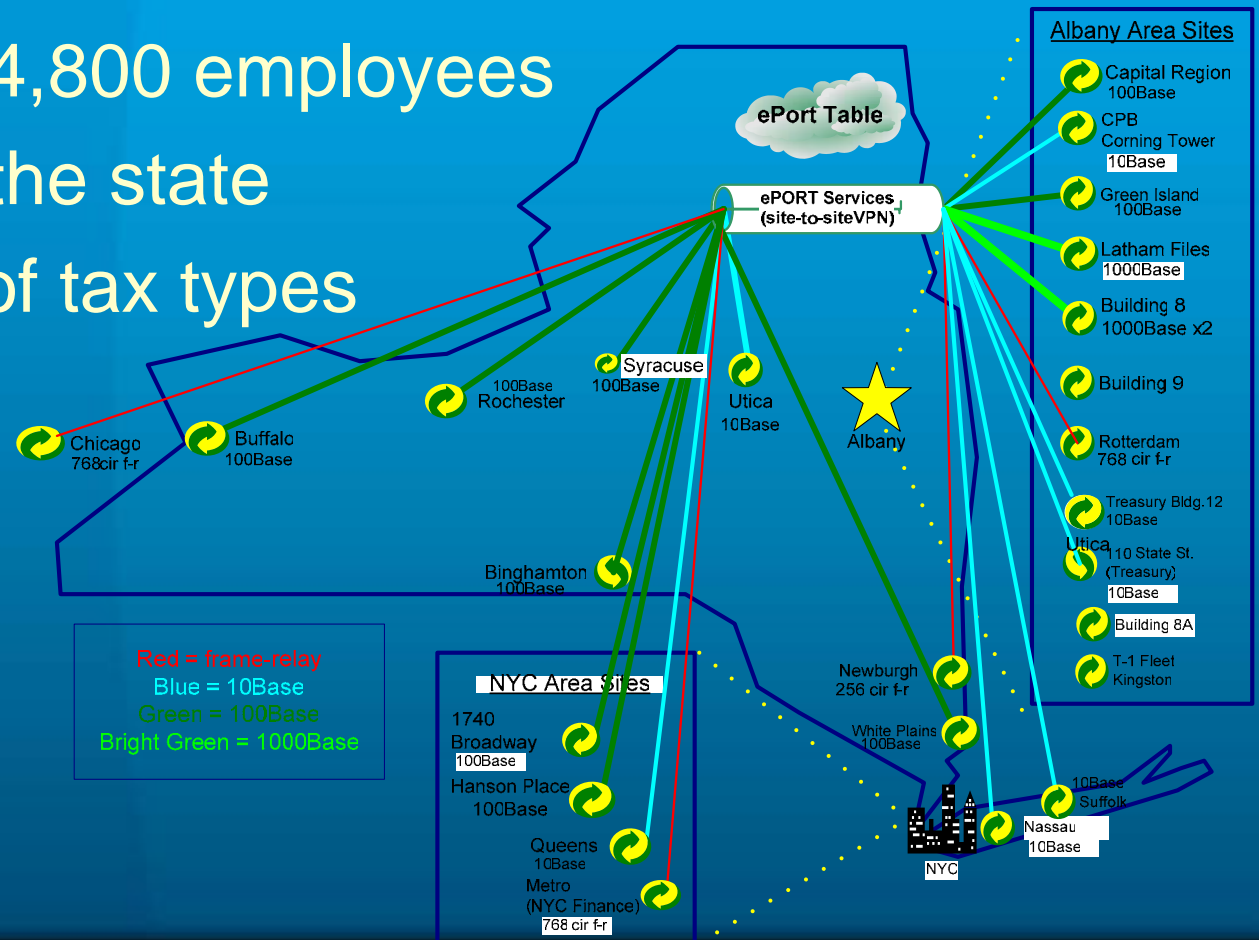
4,800 employees
the state
of tax types

Albany Area Sites
Capital Region
100Base
CPB
Corning Tower
10Base
Green Island
100Base
Latham Files
1000Base
Building 8
1000Base x2
Building 9
Rotterdam
768 cir f-r
Treasury Bldg.12
10Base
Utica
110 State St.
(Treasury)
10Base
Building 8A
T-1 Fleet
Kingston

ePort Table
ePORT Services
(site-to-siteVPN)

Chicago
768cir f-r
Buffalo
100Base
100Base
Rochester
Syracuse
100Base
Utica
10Base
Albany
Binghamton
100Base

Red = frame-relay
Blue = 10Base
Green = 100Base
Bright Green = 1000Base

NYC Area Sites
1740
Broadway
100Base
Hanson Place
100Base
Queens
10Base
Metro
(NYC Finance)
768 cir f-r

Newburgh
256 cir f-r
White Plains
100Base
10Base
Suffolk
Nassau
10Base
NYC